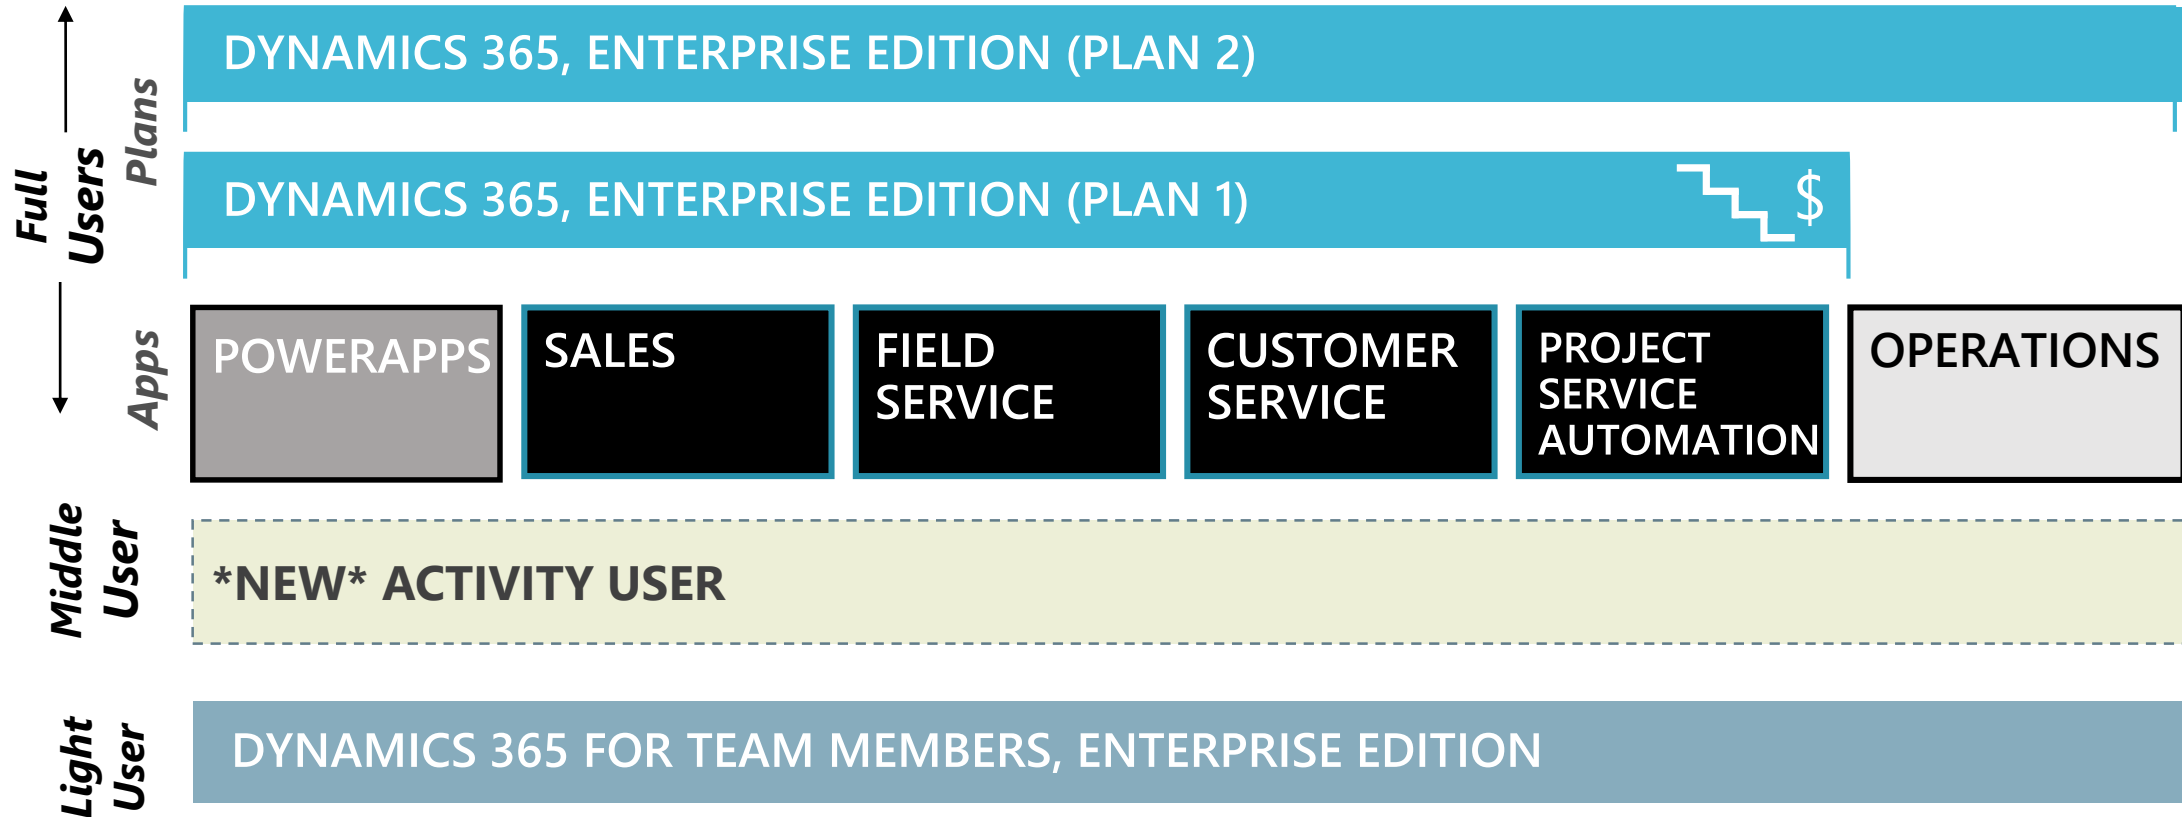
Full Users

Plans

DYNAMICS 365, ENTERPRISE EDITION (PLAN 2)

DYNAMICS 365, ENTERPRISE EDITION (PLAN 1)

$

Apps

POWERAPPS

SALES

FIELD SERVICE

CUSTOMER SERVICE

PROJECT SERVICE AUTOMATION

OPERATIONS

Middle User

*NEW* ACTIVITY USER

Light User

DYNAMICS 365 FOR TEAM MEMBERS, ENTERPRISE EDITION